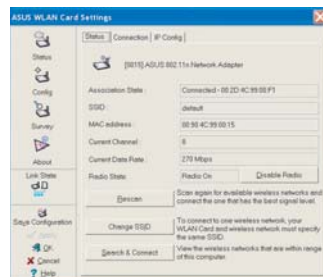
ASUS WLAN Card Settings

Status
Config
Survey
About
Link State
Save Configuration
OK
Cancel
Help

Status | Connection | IP Config

[0015] ASUS 802.11n Network Adapter

Association State : Connected - 00:2D:4C:99:00:F1
SSID : default
MAC address : 00:90:4C:99:00:15
Current Channel : 6
Current Data Rate : 270 Mbps
Radio State : Radio On
Disable Radio

Rescan
Scan again for available wireless networks and connect the one that has the best signal level.

Change SSID
To connect to one wireless network, your WLAN Card and wireless network must specify the same SSID.

Search & Connect
View the wireless networks that are within range of this computer.